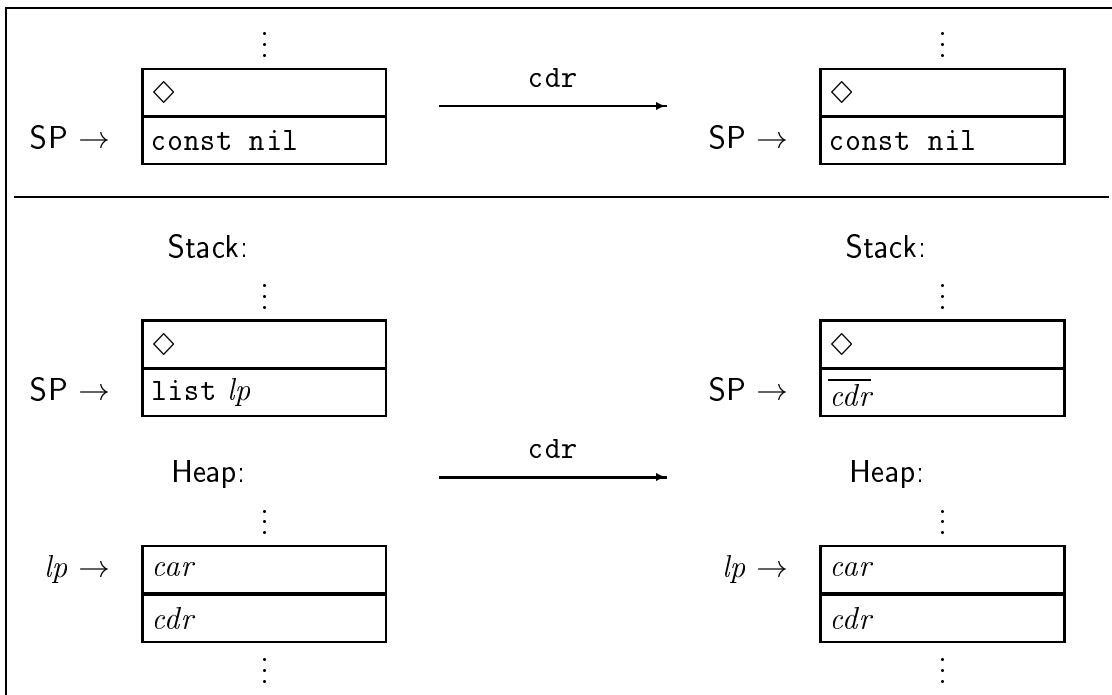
$\vdots$

$\diamond$

SP $\rightarrow$ const nil

cdr

$\vdots$

$\diamond$

SP $\rightarrow$ const nil

Stack:

$\vdots$

$\diamond$

SP $\rightarrow$ list $lp$

Heap:

$\vdots$

$lp \rightarrow$ $car$

$cdr$

$\vdots$

cdr

Stack:

$\vdots$

$\diamond$

SP $\rightarrow$ $\overline{cdr}$

Heap:

$\vdots$

$lp \rightarrow$ $car$

$cdr$

$\vdots$